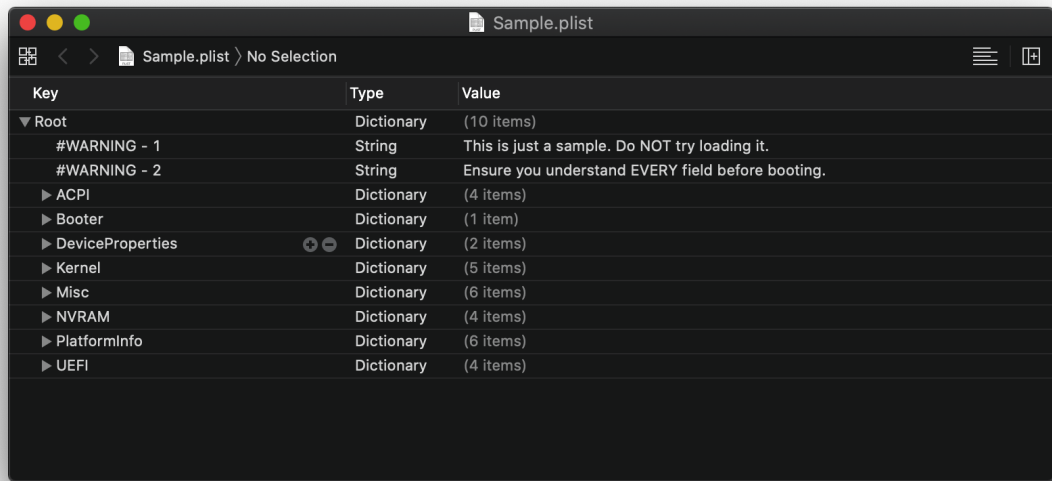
Sample.plist

Sample.plist 〉 No Selection

| Key | Type | Value |
|---|---|---|
| ▼ Root | Dictionary | (10 items) |
| #WARNING - 1 | String | This is just a sample. Do NOT try loading it. |
| #WARNING - 2 | String | Ensure you understand EVERY field before booting. |
| ▶ ACPI | Dictionary | (4 items) |
| ▶ Booter | Dictionary | (1 item) |
| ▶ DeviceProperties | Dictionary | (2 items) |
| ▶ Kernel | Dictionary | (5 items) |
| ▶ Misc | Dictionary | (6 items) |
| ▶ NVRAM | Dictionary | (4 items) |
| ▶ PlatformInfo | Dictionary | (6 items) |
| ▶ UEFI | Dictionary | (4 items) |